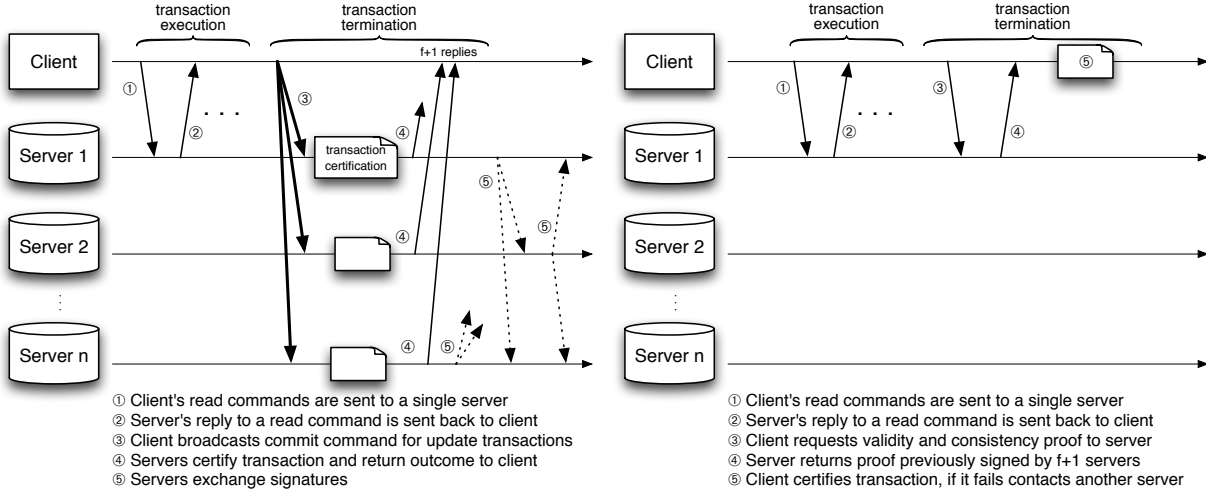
transaction execution

transaction termination

Client

f+1 replies

①

③

. . .

②

④

Server 1

transaction certification

⑤

⑤

④

Server 2

Server n

④

⑤

① Client's read commands are sent to a single server
② Server's reply to a read command is sent back to client
③ Client broadcasts commit command for update transactions
④ Servers certify transaction and return outcome to client
⑤ Servers exchange signatures

transaction execution

transaction termination

Client

⑤

①

③

. . .

②

④

Server 1

Server 2

Server n

① Client's read commands are sent to a single server
② Server's reply to a read command is sent back to client
③ Client requests validity and consistency proof to server
④ Server returns proof previously signed by f+1 servers
⑤ Client certifies transaction, if it fails contacts another server